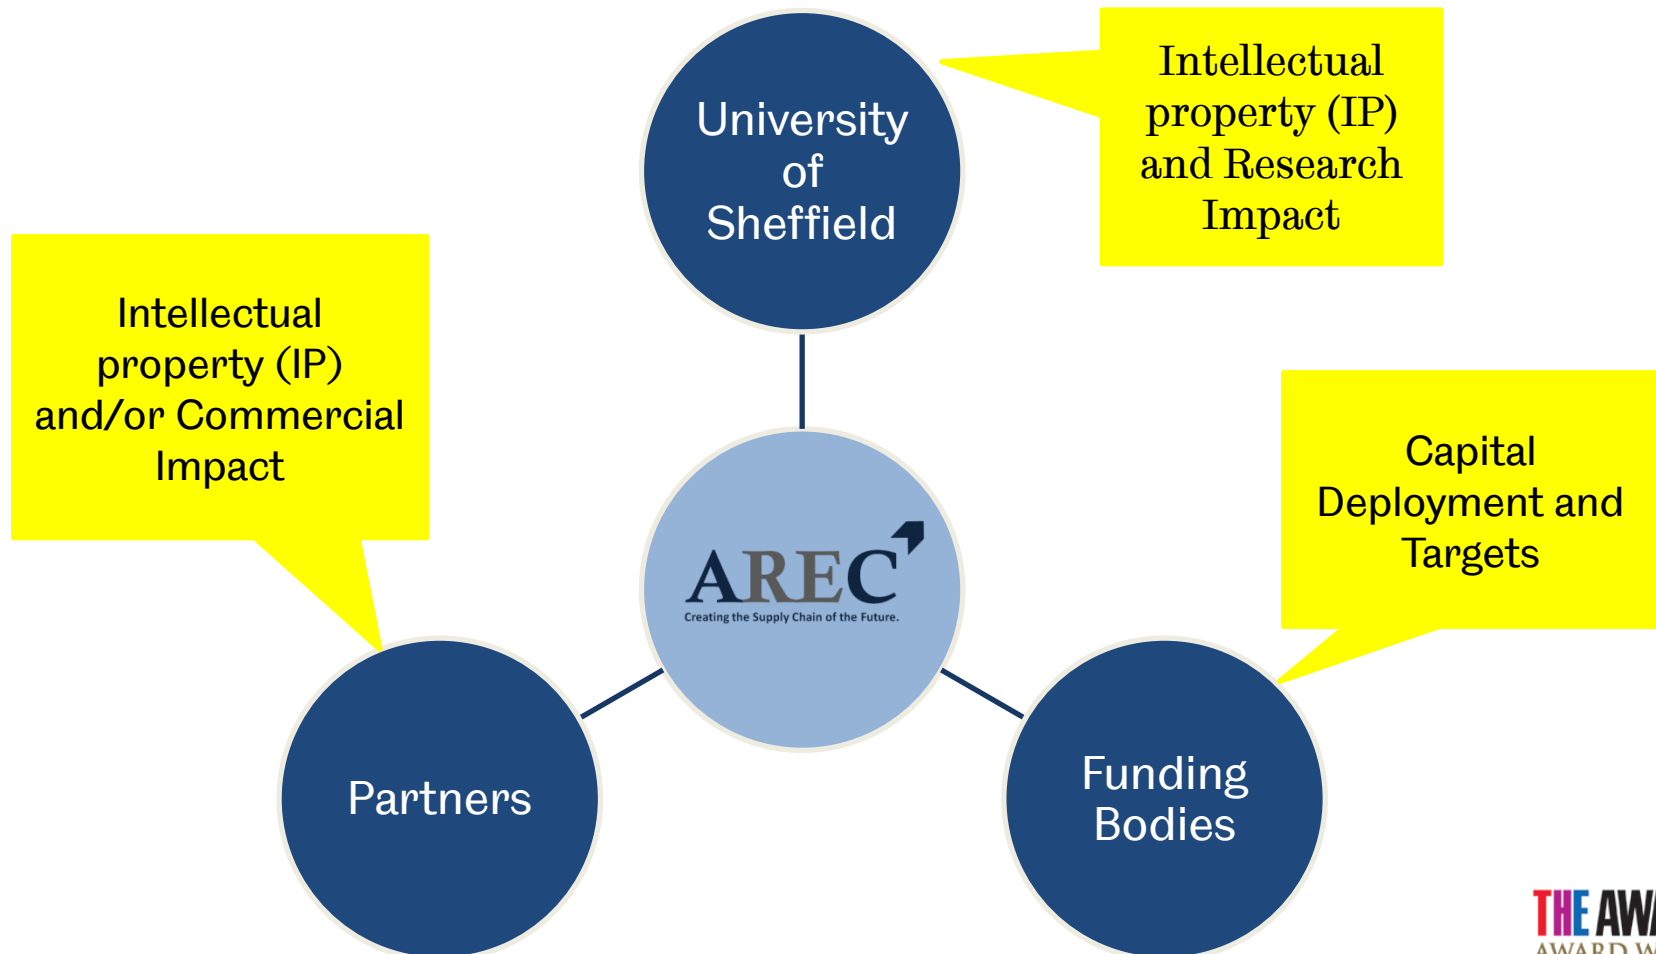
University of Sheffield

Intellectual property (IP) and Research Impact

Intellectual property (IP) and/or Commercial Impact

Capital Deployment and Targets

AREC
Creating the Supply Chain of the Future.

Partners

Funding Bodies

THE AW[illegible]
AWARD W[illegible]